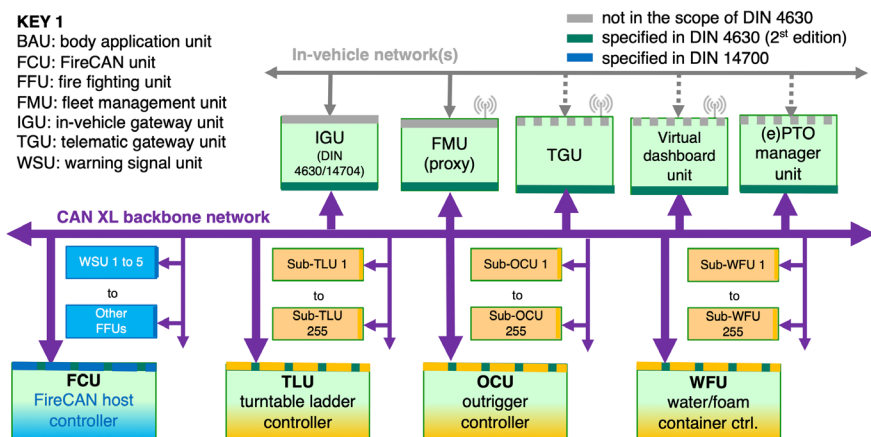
KEY 1
BAU: body application unit
FCU: FireCAN unit
FFU: fire fighting unit
FMU: fleet management unit
IGU: in-vehicle gateway unit
TGU: telematic gateway unit
WSU: warning signal unit

not in the scope of DIN 4630
specified in DIN 4630 (2$^{st}$ edition)
specified in DIN 14700

In-vehicle network(s)

IGU (DIN 4630/14704)

FMU (proxy)

TGU

Virtual dashboard unit

(e)PTO manager unit

CAN XL backbone network

WSU 1 to 5
to
Other FFUs

Sub-TLU 1
to
Sub-TLU 255

Sub-OCU 1
to
Sub-OCU 255

Sub-WFU 1
to
Sub-WFU 255

FCU
FireCAN host controller

TLU
turntable ladder controller

OCU
outrigger controller

WFU
water/foam container ctrl.